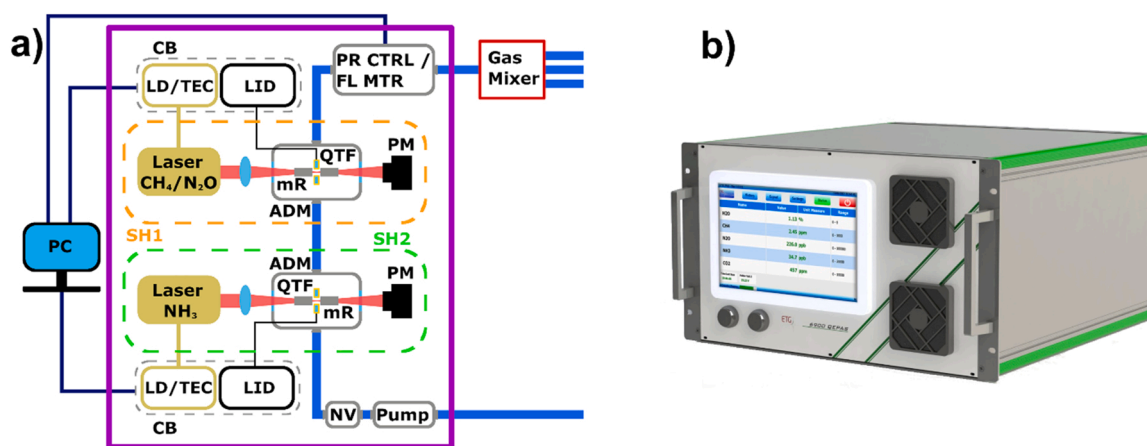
a)

CB

LD/TEC

LID

PR CTRL / FL MTR

Gas Mixer

Laser $CH_4/N_2O$

QTF

mR

ADM

PM

SH1

SH2

PC

ADM

Laser $NH_3$

QTF

mR

PM

LD/TEC

LID

CB

NV

Pump

b)

H2O
1.12 %

CH4
2.45 ppm

N2O
226.0 ppb

NH3
34.7 ppb

CO2
407 ppm

ETG

6900 QEPAS